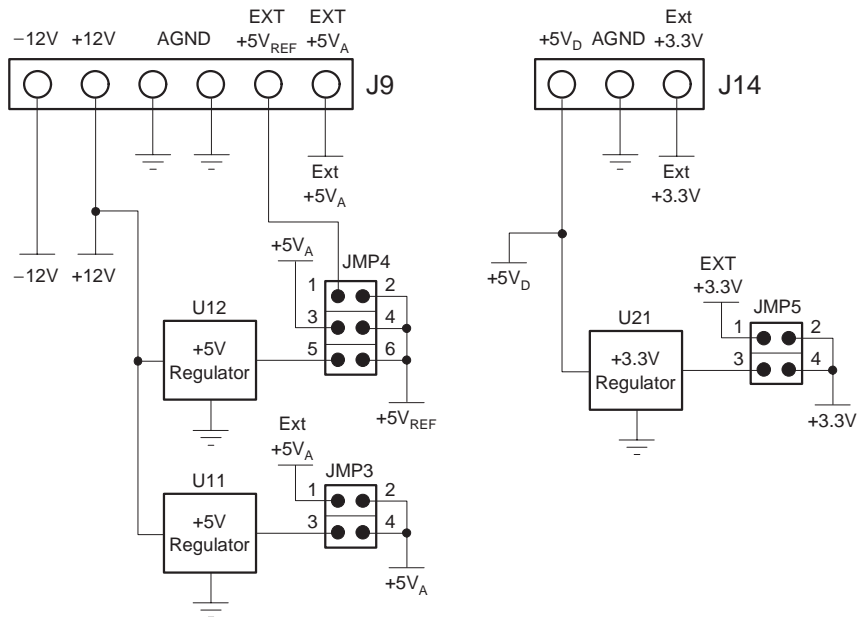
−12V +12V AGND EXT $+5V_{REF}$ EXT $+5V_A$

J9

Ext $+5V_A$

−12V +12V

$+5V_A$

JMP4

1 2
3 4
5 6

U12

+5V Regulator

$+5V_{REF}$

Ext $+5V_A$

JMP3

1 2
3 4

U11

+5V Regulator

$+5V_A$

$+5V_D$ AGND Ext +3.3V

J14

Ext +3.3V

$+5V_D$

EXT +3.3V

JMP5

1 2
3 4

U21

+3.3V Regulator

+3.3V